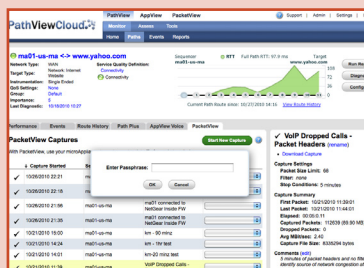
PathViewCloud

PathView | AppView | PacketView

Support | Admin | Settings

Monitor | Assess | Tune

Home | Paths | Events | Reports

ma01-us-ma <-> www.yahoo.com

Network Type: WAN
Target Type: Network Internet
Instrumentation: Single Ended
QoS Settings: Unk
Group: Default
Importance: 0
Last Diagnostic: 10/19/2010 10:27

Service Quality Definition:
Connectivity
Connectivity

Sequencer
ma01-us-ma

RTT

Full Path RTT: 91.9 ms

Current Path Route since: 10/21/2010 | View Route History

Run Diagnostic
Configure

Performance | Events | Route History | Path Plus | AppView Voice | PacketView

PacketView Captures

Start New Capture

With PacketView, you can capture packets from your appliance

| | Capture Started | | |
|---|---|---|---|
| ✓ | 10/26/2010 22:21 | ma01-us-ma | |
| ✓ | 10/26/2010 22:14 | ma01-us-ma | |
| ✓ | 10/26/2010 21:56 | ma01-us-ma | ma01 connected to NetGear Inside FW |
| ✓ | 10/26/2010 21:45 | ma01-us-ma | ma01 connected to NetGear Inside FW |
| ✓ | 10/21/2010 15:00 | ma01-us-ma | km - 90 mins |
| ✓ | 10/21/2010 15:00 | ma01-us-ma | km - 1hr test |
| ✓ | | ma01-us-ma | VoIP Dropped Calls - |

Enter Passphrase:
OK | Cancel

✓ VoIP Dropped Calls - Packet Headers (remove)

Download Capture

Capture Settings
Packet Size Limit: 68
Filter: none
Stop Conditions: 5 mins

Capture Summary
First Packet: 10/21/2010 11:33:01
Last Packet: 10/21/2010 11:44:01
Elapsed: 00:05:01
Captured Packets: 112636 (69.90 MB)
Dropped Packets: 0
Avg MBit/sec: 2.49
Capture File Size: 8335294 bytes

Comments (edit)
5 minutes of packet headers and no filter to identify source of network congestion at